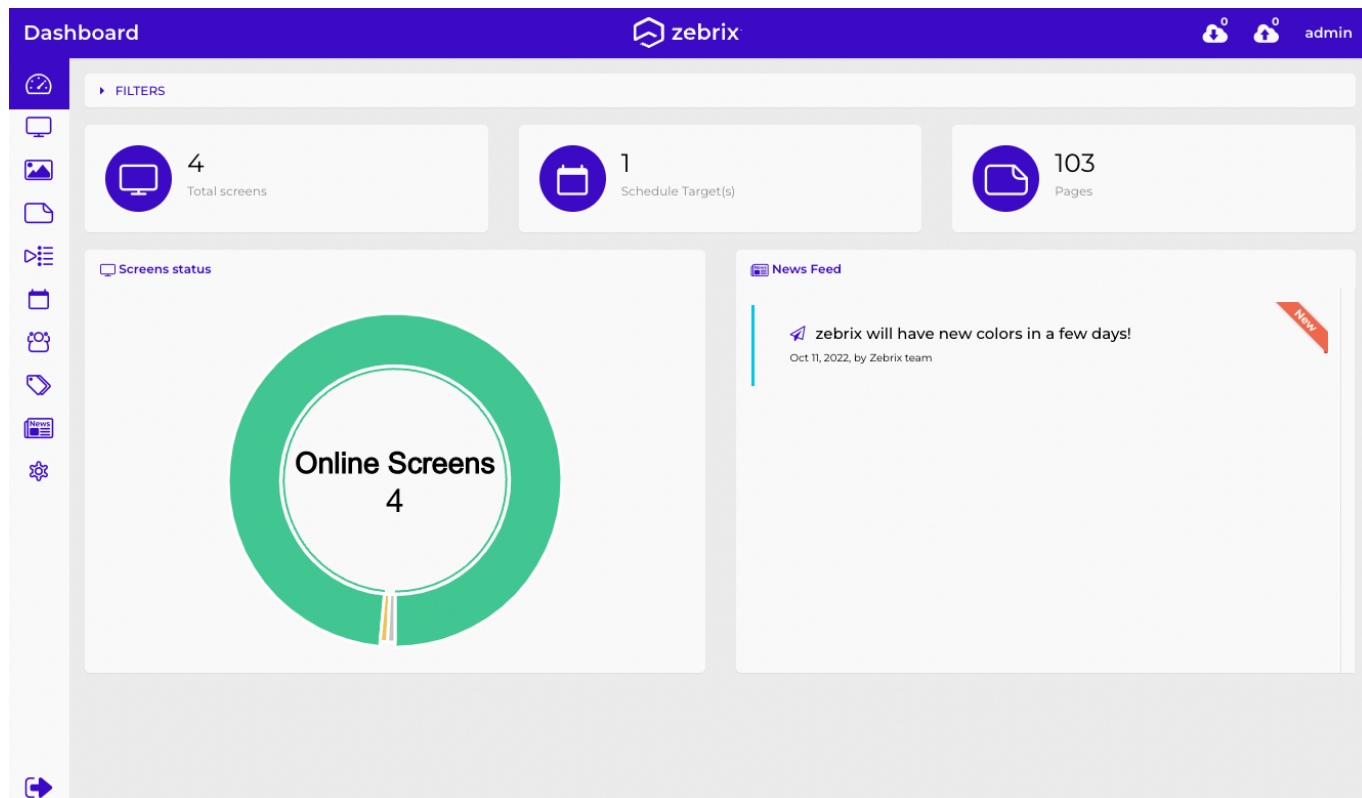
Dashboard

zebrix

0 0 admin

News

FILTERS

4
Total screens

1
Schedule Target(s)

103
Pages

Screens status

Online Screens
4

News Feed

New

zebrix will have new colors in a few days!
Oct 11, 2022, by Zebrix team